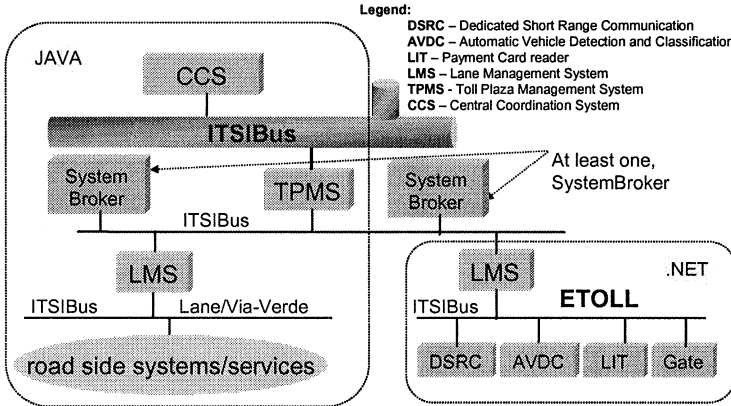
Legend:
DSRC – Dedicated Short Range Communication
AVDC – Automatic Vehicle Detection and Classification
LIT – Payment Card reader
LMS – Lane Management System
TPMS - Toll Plaza Management System
CCS – Central Coordination System

JAVA

CCS

ITSIBus

System Broker

TPMS

System Broker

At least one, SystemBroker

ITSIBus

LMS

ITSIBus

Lane/Via-Verde

road side systems/services

LMS

.NET

ITSIBus

ETOLL

DSRC

AVDC

LIT

Gate